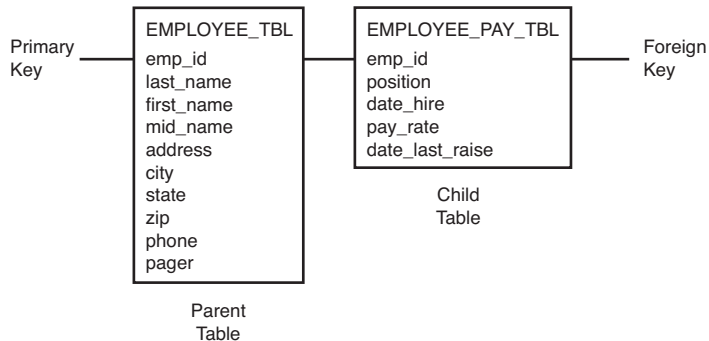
Primary Key

EMPLOYEE_TBL
emp_id
last_name
first_name
mid_name
address
city
state
zip
phone
pager

Parent Table

EMPLOYEE_PAY_TBL
emp_id
position
date_hire
pay_rate
date_last_raise

Child Table

Foreign Key